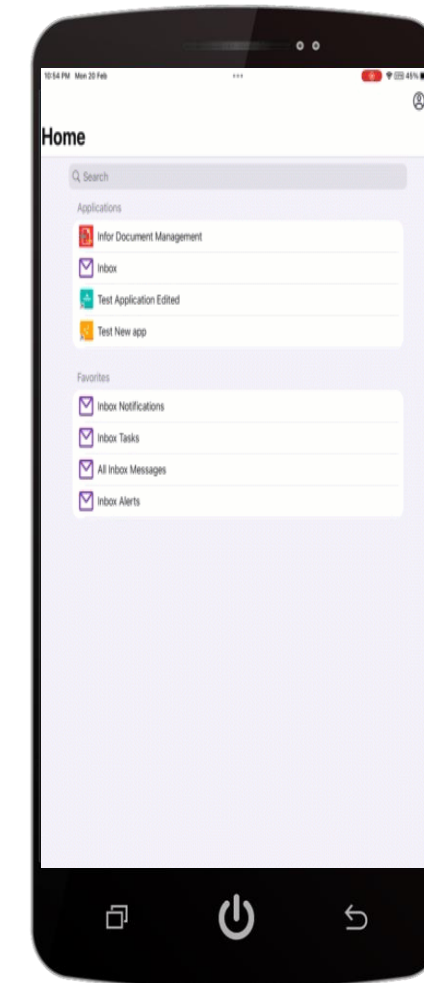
10:54 PM Mon 20 Feb

45%

Home

Search

Applications

Infor Document Management

Inbox

Test Application Edited

Test New app

Favorites

Inbox Notifications

Inbox Tasks

All Inbox Messages

Inbox Alerts